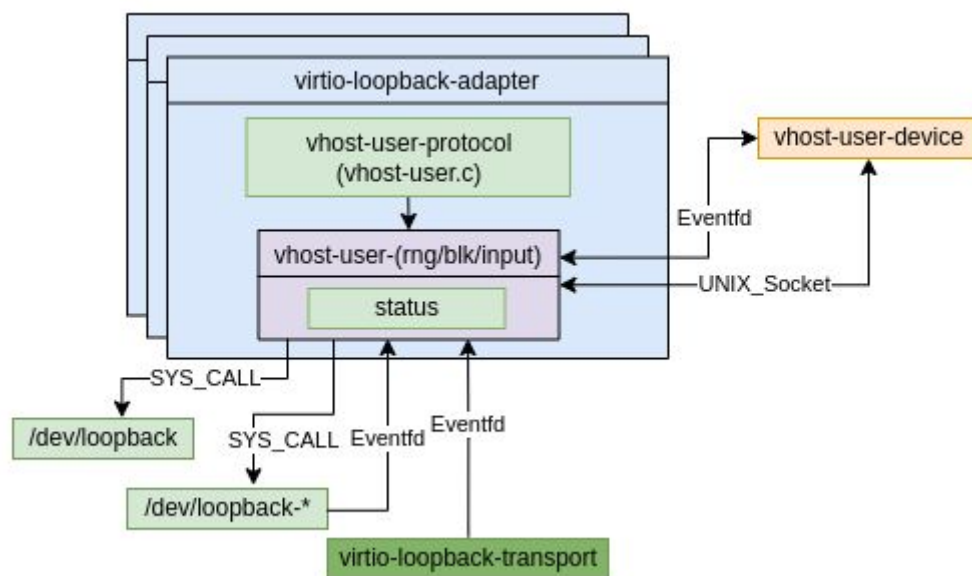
virtio-loopback-adapter

vhost-user-protocol (vhost-user.c)

vhost-user-(rng/blk/input)

status

vhost-user-device

Eventfd

UNIX_Socket

SYS_CALL

/dev/loopback

SYS_CALL

Eventfd

Eventfd

/dev/loopback-*

virtio-loopback-transport